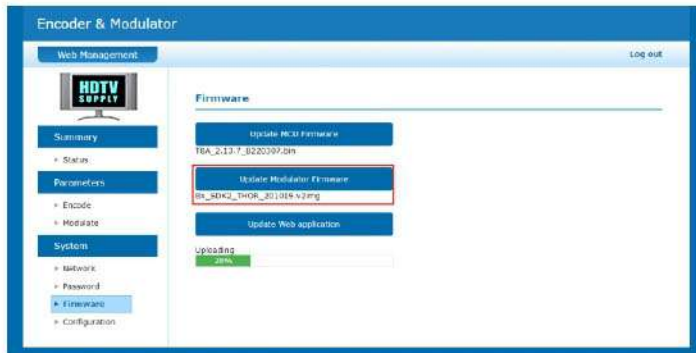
Encoder & Modulator

Web Management

Log out

HDTV SUPPLY

Summary

▸ Status

Parameters

▸ Encode

▸ Modulate

System

▸ Network

▸ Password

▸ Firmware

▸ Configuration

Firmware

Update MCU Firmware

T8A_2.13.7_8220307.bin

Update Modulator Firmware

8x_SDK2_THOR_201019.v2img

Update Web application

Uploading

20%